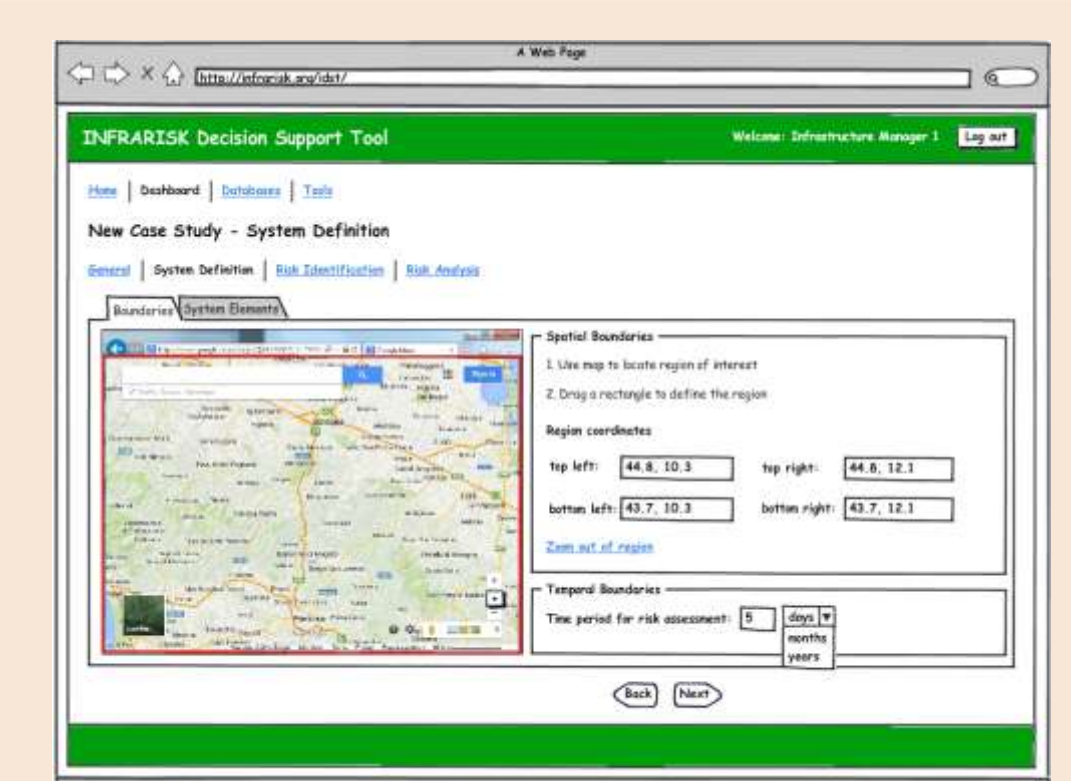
A Web Page

http://infrarisk.org/idst/

INFRARISK Decision Support Tool

Welcome: Infrastructure Manager 1

Log out

Home | Dashboard | Databases | Tools

New Case Study - System Definition

General | System Definition | Risk Identification | Risk Analysis

Boundaries

System Elements

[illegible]

Spatial Boundaries

1. Use map to locate region of interest

2. Drag a rectangle to define the region

Region coordinates

top left: 44.8, 10.3

top right: 44.8, 12.1

bottom left: 43.7, 10.3

bottom right: 43.7, 12.1

Zoom out of region

Temporal Boundaries

Time period for risk assessment: 5

days

months

years

Back

Next